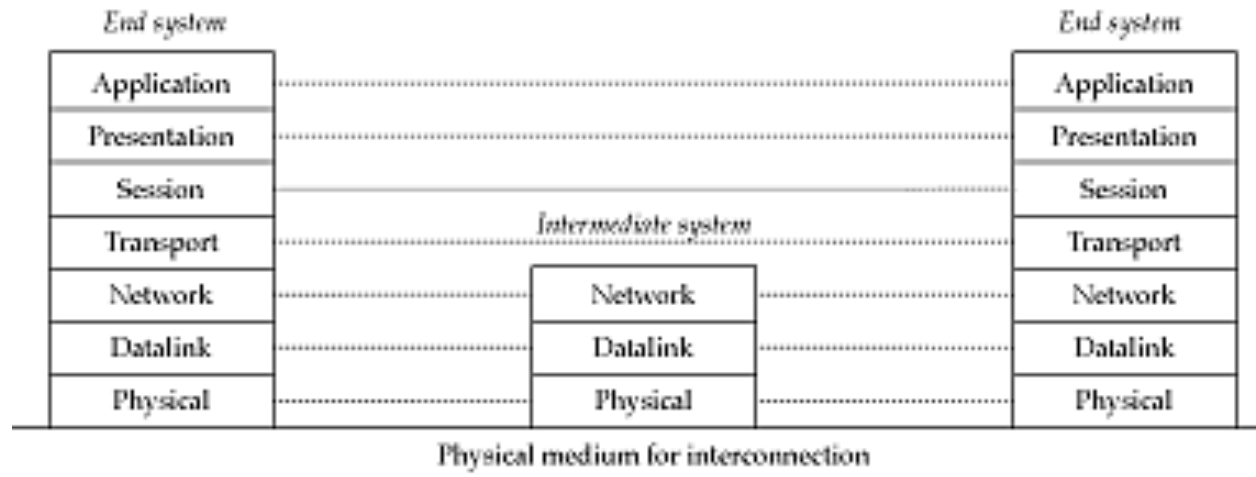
End system

Application
Presentation
Session
Transport
Network
Datalink
Physical

Intermediate system

Network
Datalink
Physical

End system

Application
Presentation
Session
Transport
Network
Datalink
Physical

Physical medium for interconnection